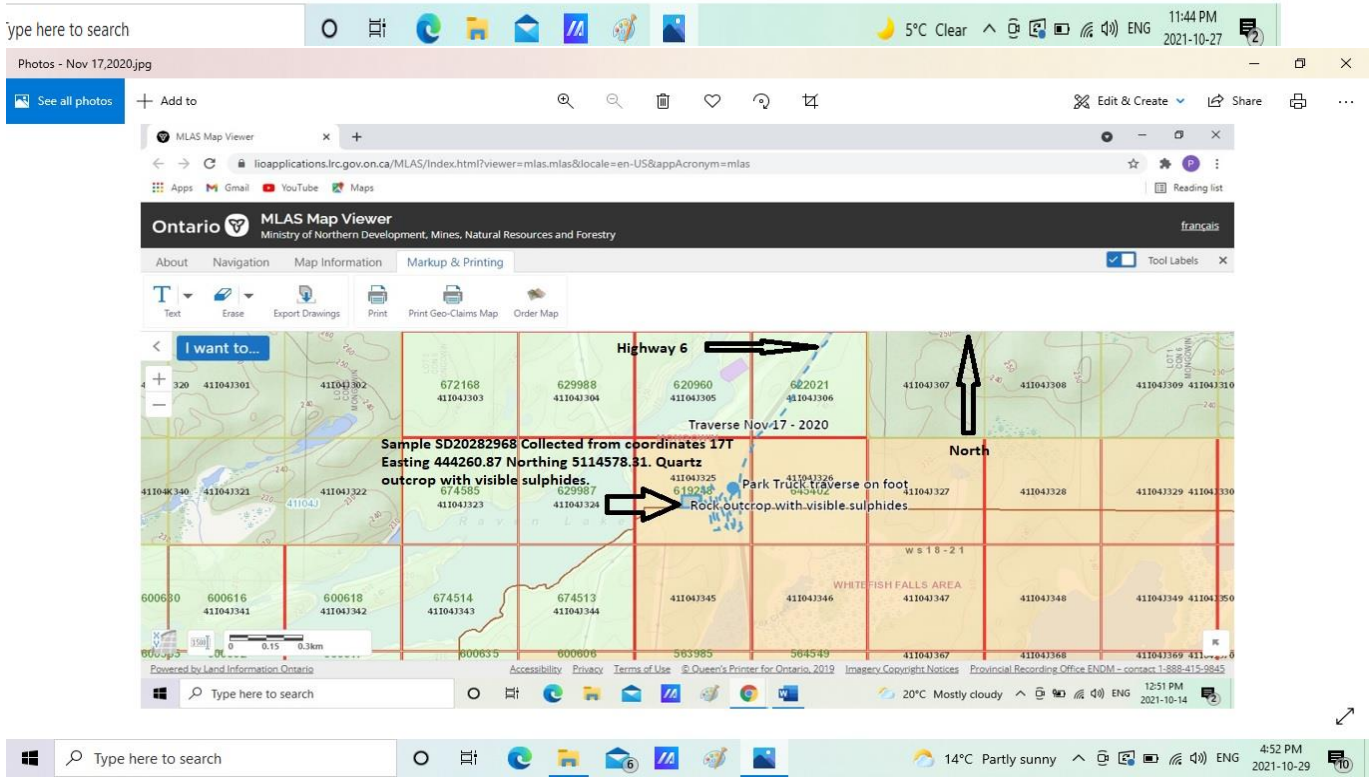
ype here to search

5°C Clear ENG 11:44 PM 2021-10-27 2

Photos - Nov 17,2020.jpg

See all photos + Add to

Edit & Create Share ...

MLAS Map Viewer × +

lioapplications.lrc.gov.on.ca/MLAS/Index.html?viewer=mlas.mlas&locale=en-US&appAcronym=mlas

Apps Gmail YouTube Maps Reading list

Ontario MLAS Map Viewer
Ministry of Northern Development, Mines, Natural Resources and Forestry

français

About Navigation Map Information Markup & Printing Tool Labels ×

Text Erase Export Drawings Print Print Geo-Claims Map Order Map

I want to...

Highway 6

320 41I04J301 41I04J302 672168 41I04J303 629988 41I04J304 620960 41I04J305 622021 41I04J306 41I04J307 41I04J308 41I04J309 41I04J310

Traverse Nov 17 - 2020

Sample SD20282968 Collected from coordinates 17T Easting 444260.87 Northing 5114578.31. Quartz outcrop with visible sulphides.

North

41I04K340 41I04J321 41I04J322 674585 41I04J323 629987 41I04J324 41I04J325 619238 41I04J326 645402 41I04J327 41I04J328 41I04J329 41I04J330

Park Truck traverse on foot

Rock outcrop with visible sulphides

Rayn Lake

W S 18 - 21

WHITEFISH FALLS AREA

600680 600616 41I04J341 600618 41I04J342 674514 41I04J343 674513 41I04J344 41I04J345 41I04J346 41I04J347 41I04J348 41I04J349 41I04J350

0 0.15 0.3km

600635 600606 583985 584549 41I04J367 41I04J368 41I04J369

Powered by Land Information Ontario Accessibility Privacy Terms of Use © Queen's Printer for Ontario, 2019 Imagery Copyright Notices Provincial Recording Office ENDM - contact 1-888-415-9845

Type here to search 20°C Mostly cloudy ENG 12:51 PM 2021-10-14 2

Type here to search 6 14°C Partly sunny ENG 4:52 PM 2021-10-29 10